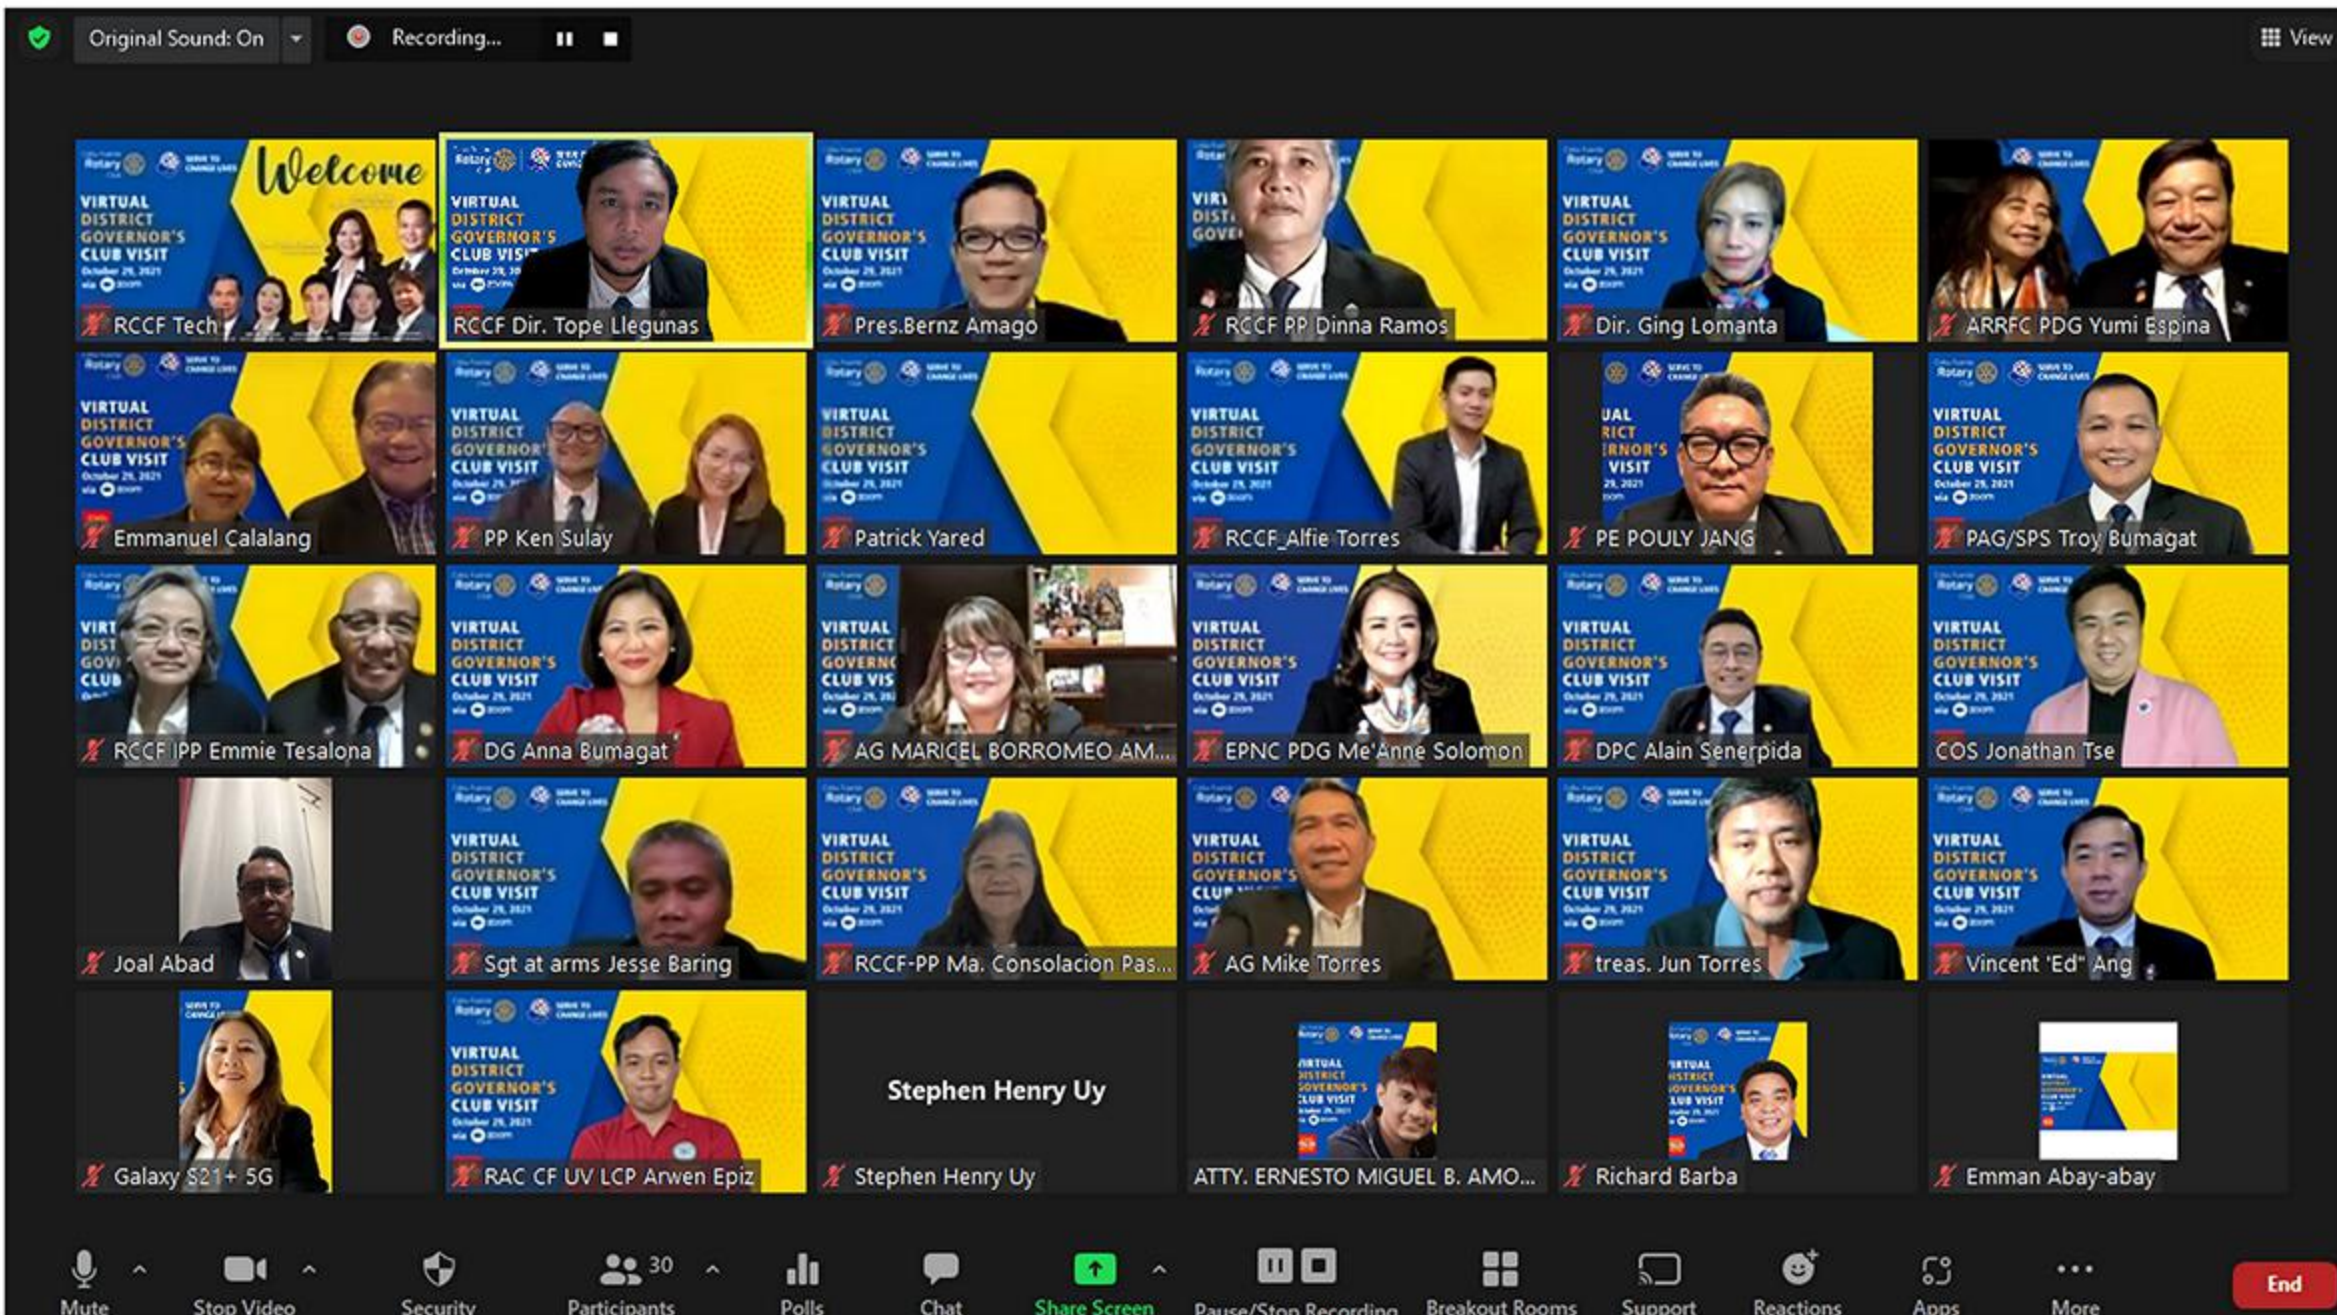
Original Sound: On
Recording...
View

Welcome
VIRTUAL DISTRICT GOVERNOR'S CLUB VISIT
RCCF Tech
RCCF Dir. Tope Llegunas
Pres.Bernz Amago
RCCF PP Dinna Ramos
Dir. Ging Lomanta
ARRFC PDG Yumi Espina
Emmanuel Calalang
PP Ken Sulay
Patrick Yared
RCCF_Alfie Torres
PE POULY JANG
PAG/SPS Troy Bumagat
RCCF IPP Emmie Tesalona
DG Anna Bumagat
AG MARICEL BORROMEO AM...
EPNC PDG Me'Anne Solomon
DPC Alain Senerpida
COS Jonathan Tse
Joal Abad
Sgt at arms Jesse Baring
RCCF-PP Ma. Consolacion Pas...
AG Mike Torres
treas. Jun Torres
Vincent "Ed" Ang
Galaxy S21+ 5G
RAC CF UV LCP Arwen Epiz
Stephen Henry Uy
Stephen Henry Uy
ATTY. ERNESTO MIGUEL B. AMO...
Richard Barba
Emman Abay-abay

Mute
Stop Video
Security
30
Participants
Polls
Chat
Share Screen
Pause/Stop Recording
Breakout Rooms
Support
Reactions
Apps
More
End